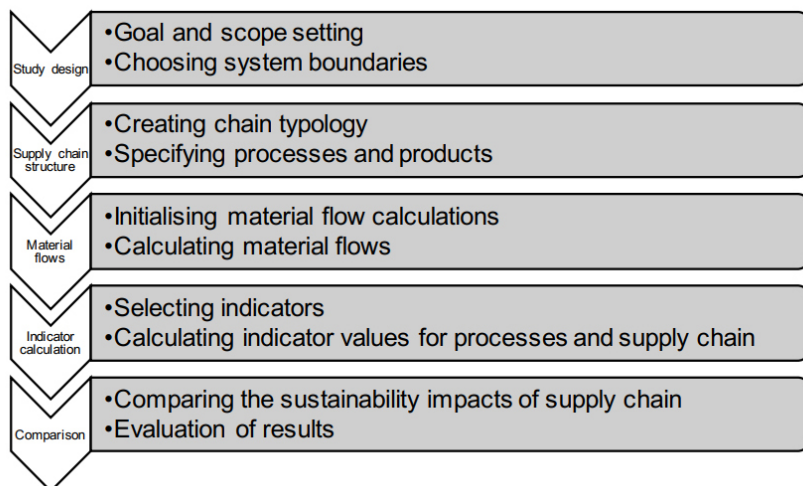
Study design

•Goal and scope setting
•Choosing system boundaries

Supply chain structure

•Creating chain typology
•Specifying processes and products

Material flows

•Initialising material flow calculations
•Calculating material flows

Indicator calculation

•Selecting indicators
•Calculating indicator values for processes and supply chain

Comparison

•Comparing the sustainability impacts of supply chain
•Evaluation of results